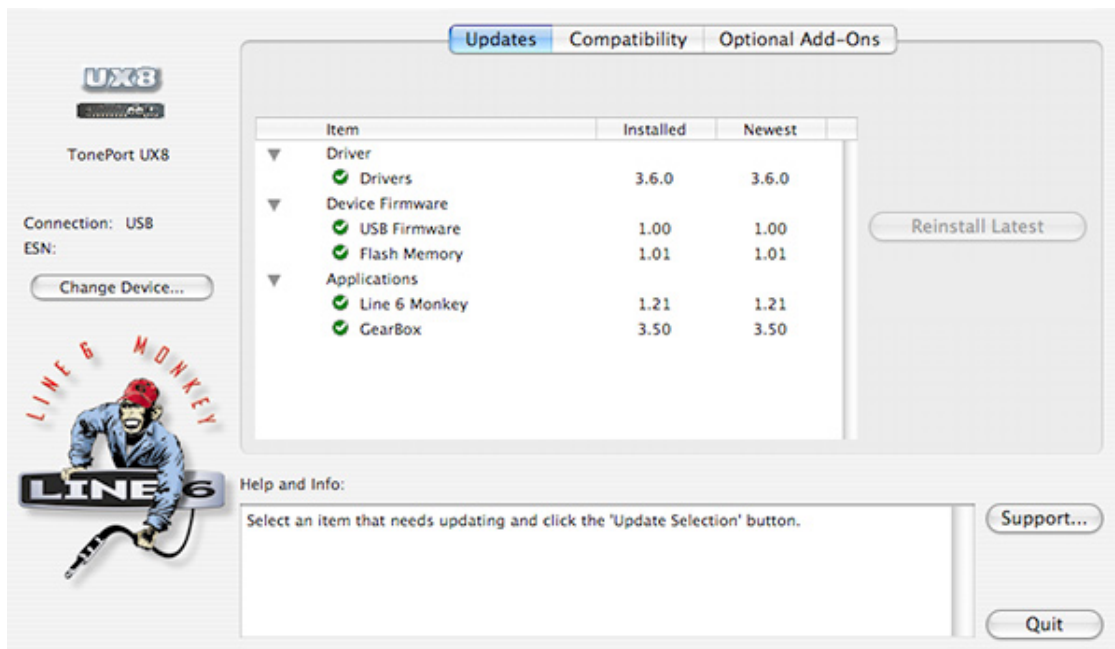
Updates | Compatibility | Optional Add-Ons

UX8

TonePort UX8

Connection: USB
ESN:

Change Device...

LINE 6 MONKEY

LINE 6

| Item | Installed | Newest |
|---|---|---|
| Driver | | |
| Drivers | 3.6.0 | 3.6.0 |
| Device Firmware | | |
| USB Firmware | 1.00 | 1.00 |
| Flash Memory | 1.01 | 1.01 |
| Applications | | |
| Line 6 Monkey | 1.21 | 1.21 |
| GearBox | 3.50 | 3.50 |

Reinstall Latest

Help and Info:

Select an item that needs updating and click the 'Update Selection' button.

Support...

Quit